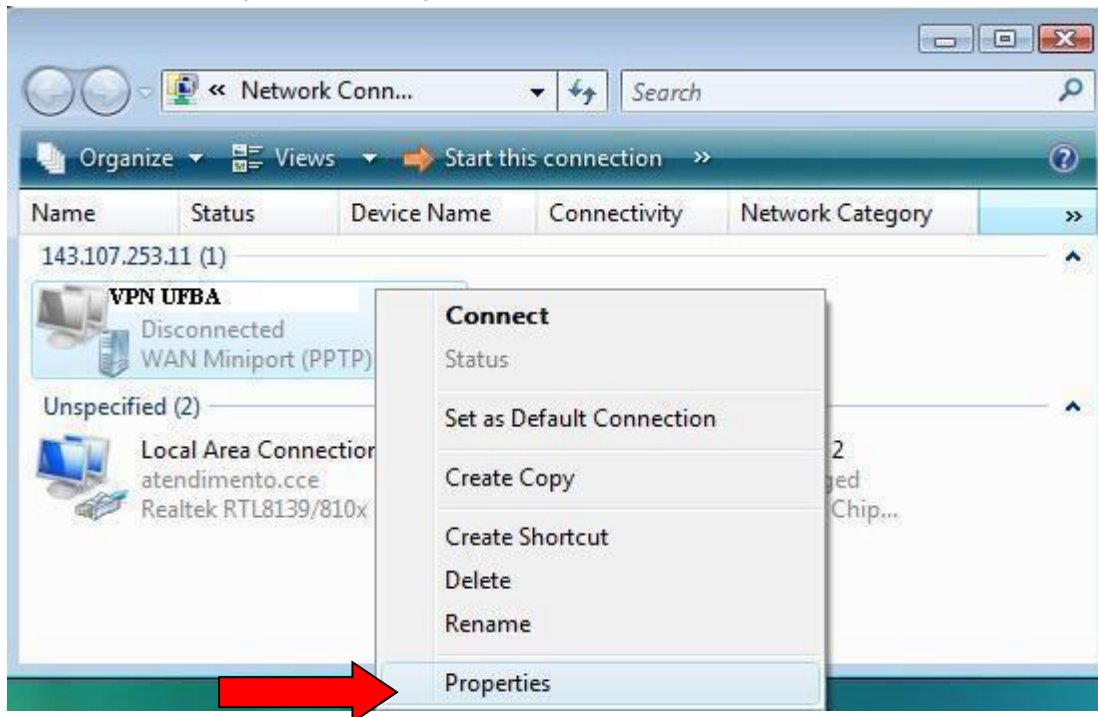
« Network Conn...

Search

Organize ▾ Views ▾ Start this connection »

Name Status Device Name Connectivity Network Category »

143.107.253.11 (1)

VPN UFBA
Disconnected
WAN Miniport (PPTP)

Unspecified (2)

Local Area Connectior
atendimento.cce
Realtek RTL8139/810x

2
ged
Chip...

Connect
Status
Set as Default Connection
Create Copy
Create Shortcut
Delete
Rename
Properties